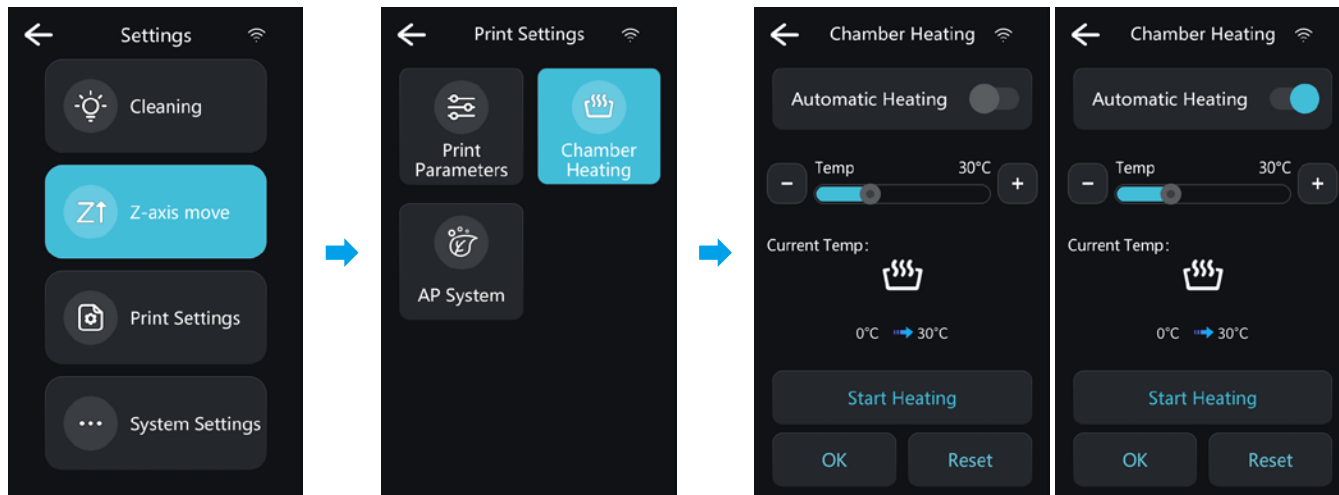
Settings

Cleaning

Z-axis move

Print Settings

System Settings

Print Settings

Print Parameters

Chamber Heating

AP System

Chamber Heating

Automatic Heating

Temp 30°C

Current Temp:

0°C 30°C

Start Heating

OK

Reset

Chamber Heating

Automatic Heating

Temp 30°C

Current Temp:

0°C 30°C

Start Heating

OK

Reset